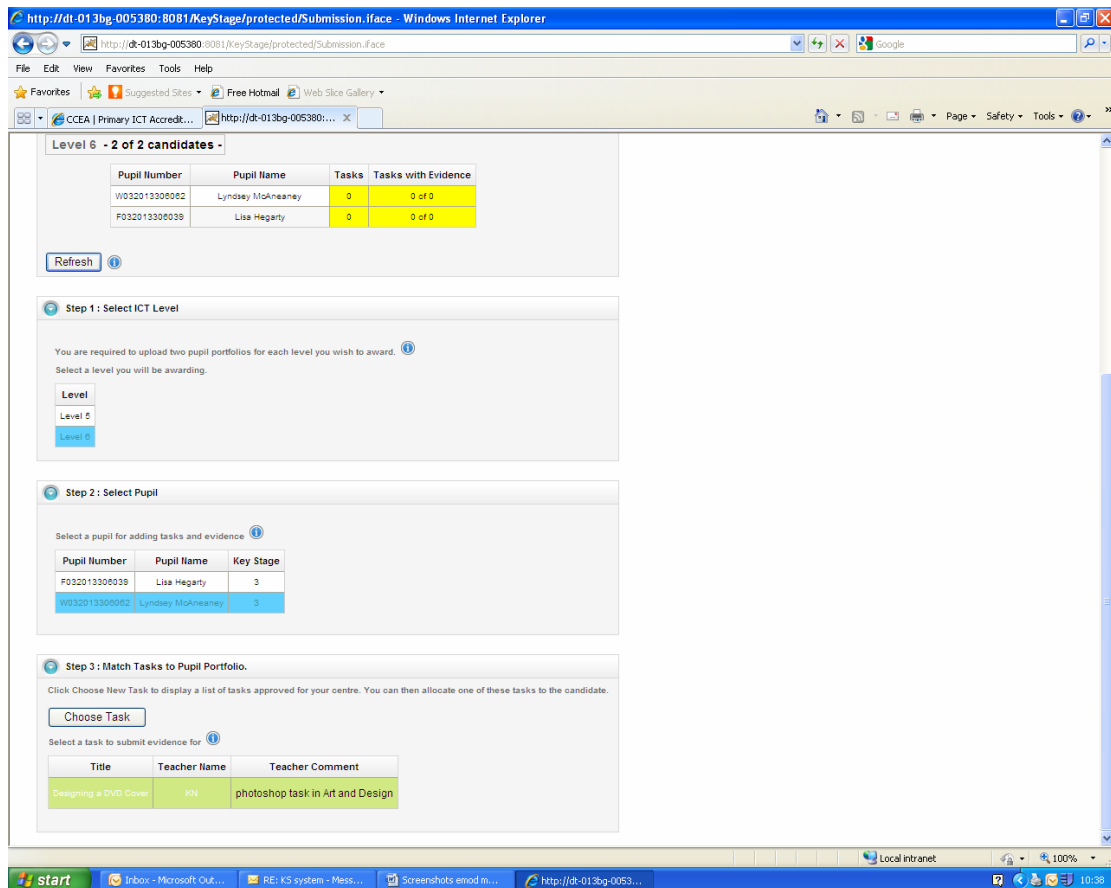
http://dt-013bg-005380:8081/KeyStage/protected/Submission.iface - Windows Internet Explorer

http://dt-013bg-005380:8081/KeyStage/protected/Submission.iface

Google

File Edit View Favorites Tools Help

Favorites Suggested Sites Free Hotmail Web Slice Gallery

CCEA | Primary ICT Accredit... http://dt-013bg-005380:...

Page Safety Tools

Level 6 - 2 of 2 candidates -

| Pupil Number | Pupil Name | Tasks | Tasks with Evidence |
|---|---|---|---|
| W032013306062 | Lyndsey McAneaney | 0 | 0 of 0 |
| F032013306039 | Lisa Hegarty | 0 | 0 of 0 |

Refresh

Step 1 : Select ICT Level

You are required to upload two pupil portfolios for each level you wish to award.

Select a level you will be awarding.

| Level |
|---|
| Level 5 |
| Level 6 |

Step 2 : Select Pupil

Select a pupil for adding tasks and evidence

| Pupil Number | Pupil Name | Key Stage |
|---|---|---|
| F032013306039 | Lisa Hegarty | 3 |
| W032013306062 | Lyndsey McAneaney | 3 |

Step 3 : Match Tasks to Pupil Portfolio.

Click Choose New Task to display a list of tasks approved for your centre. You can then allocate one of these tasks to the candidate.

Choose Task

Select a task to submit evidence for

| Title | Teacher Name | Teacher Comment |
|---|---|---|
| Designing a DVD Cover | KN | photoshop task in Art and Design |

Local intranet 100%

start Inbox - Microsoft Out... RE: KS system - Mess... Screenshots emod m... http://dt-013bg-0053... 10:38